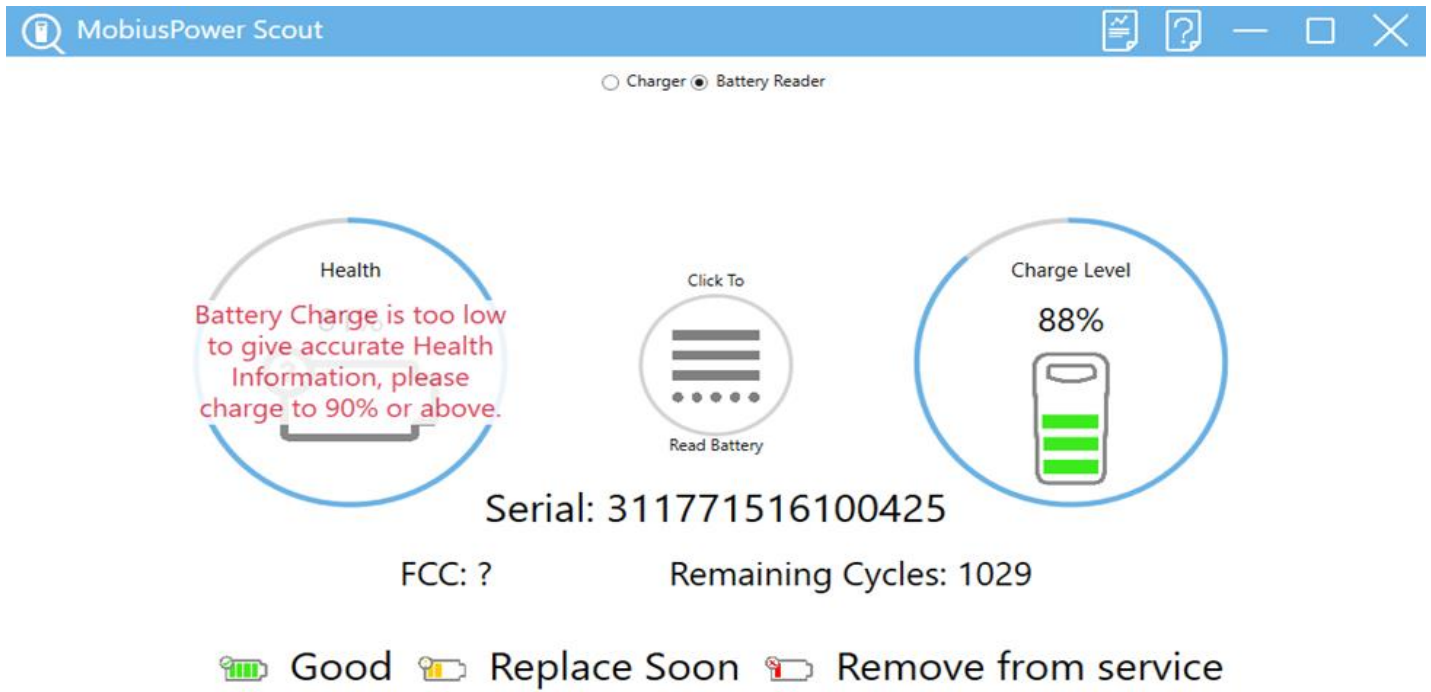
MobiusPower Scout

Charger Battery Reader

Health

Battery Charge is too low to give accurate Health Information, please charge to 90% or above.

Click To

Read Battery

Charge Level

88%

Serial: 311771516100425

FCC: ?

Remaining Cycles: 1029

Good Replace Soon Remove from service